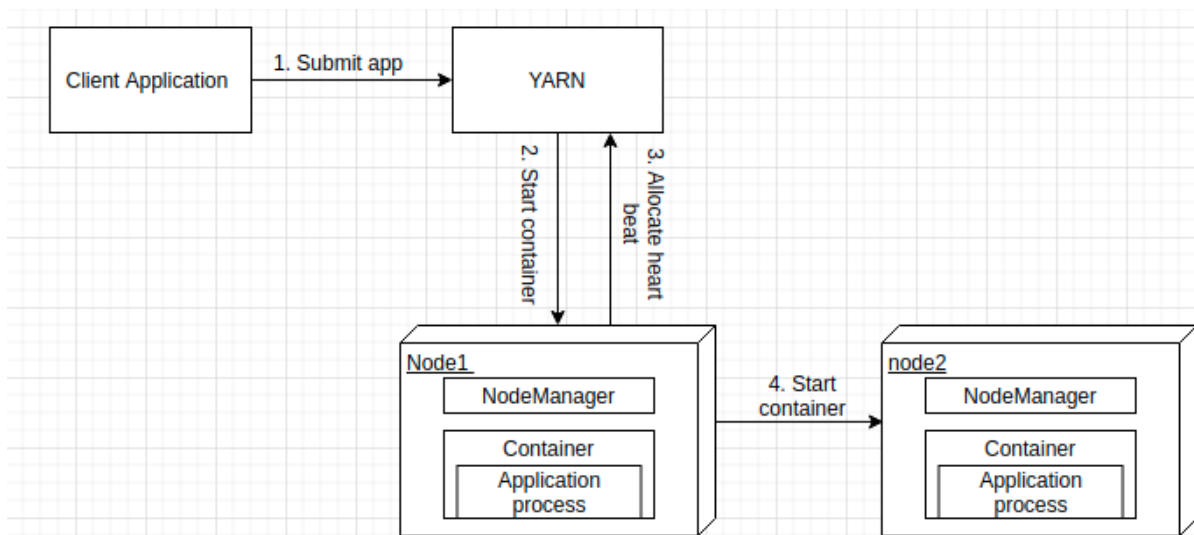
Client Application

1. Submit app

YARN

2. Start container

3. Allocate heart beat

Node1

NodeManager

Container

Application process

4. Start container

node2

NodeManager

Container

Application process